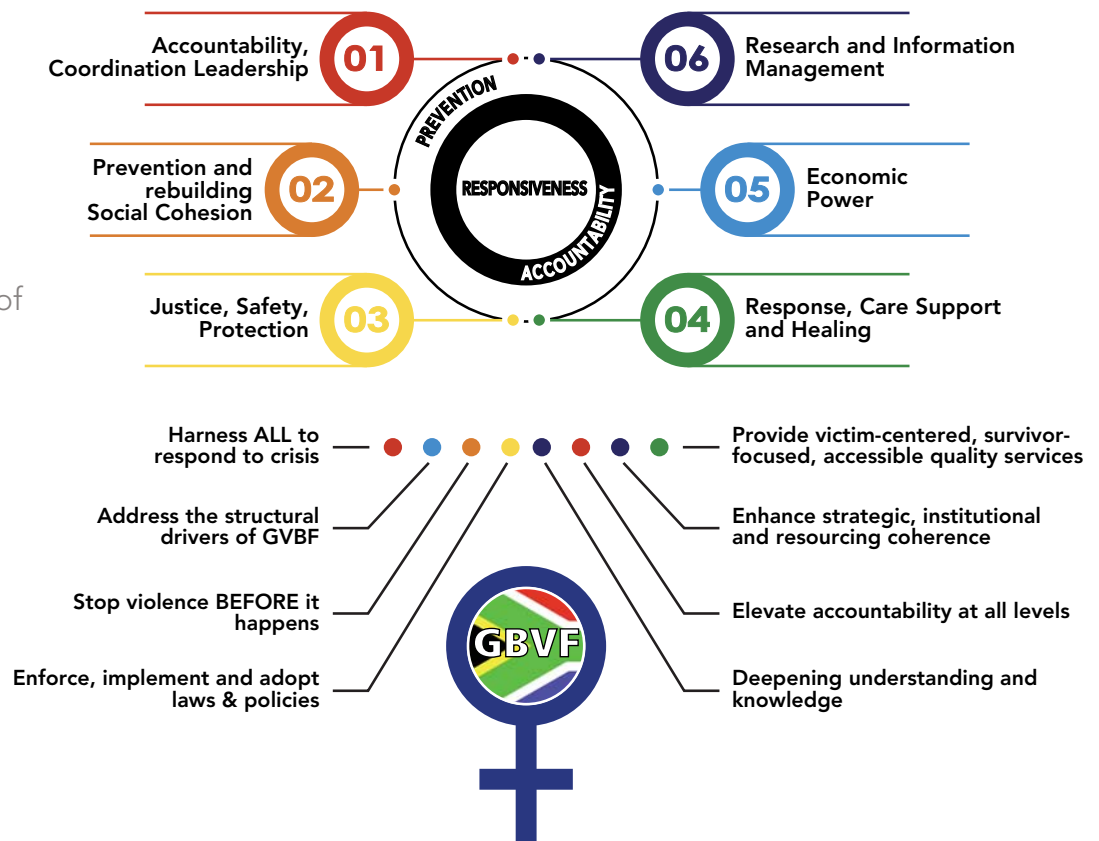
Accountability, Coordination Leadership 01

06 Research and Information Management

PREVENTION

RESPONSIVENESS

ACCOUNTABILITY

Prevention and rebuilding Social Cohesion 02

05 Economic Power

of

Justice, Safety, Protection 03

04 Response, Care Support and Healing

Harness ALL to respond to crisis

Provide victim-centered, survivor-focused, accessible quality services

Address the structural drivers of GVBF

Enhance strategic, institutional and resourcing coherence

Stop violence BEFORE it happens

Elevate accountability at all levels

Enforce, implement and adopt laws & policies

Deepening understanding and knowledge

GBVF